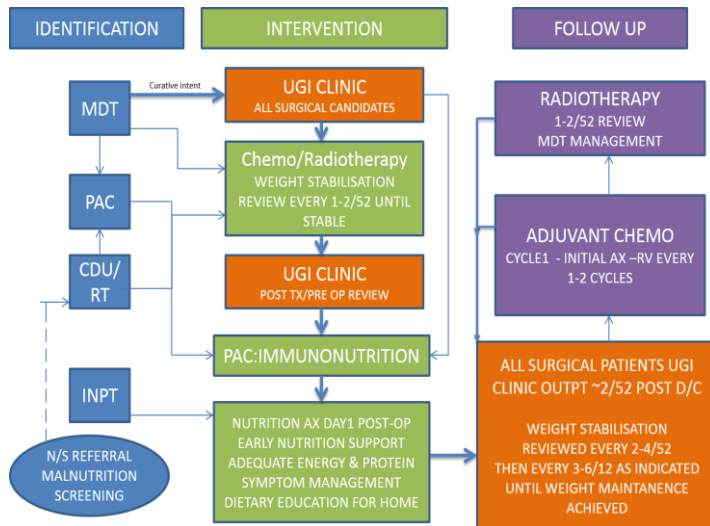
IDENTIFICATION

INTERVENTION

FOLLOW UP

MDT

Curative intent

UGI CLINIC
ALL SURGICAL CANDIDATES

PAC

Chemo/Radiotherapy
WEIGHT STABILISATION
REVIEW EVERY 1-2/52 UNTIL STABLE

CDU/ RT

UGI CLINIC
POST TX/PRE OP REVIEW

PAC:IMMUNONUTRITION

INPT

N/S REFERRAL
MALNUTRITION SCREENING

NUTRITION AX DAY1 POST-OP
EARLY NUTRITION SUPPORT
ADEQUATE ENERGY & PROTEIN
SYMPTOM MANAGEMENT
DIETARY EDUCATION FOR HOME

RADIOTHERAPY
1-2/52 REVIEW
MDT MANAGEMENT

ADJUVANT CHEMO
CYCLE1 - INITIAL AX –RV EVERY 1-2 CYCLES

ALL SURGICAL PATIENTS UGI CLINIC OUTPT ~2/52 POST D/C

WEIGHT STABILISATION
REVIEWED EVERY 2-4/52
THEN EVERY 3-6/12 AS INDICATED
UNTIL WEIGHT MAINTANENCE ACHIEVED